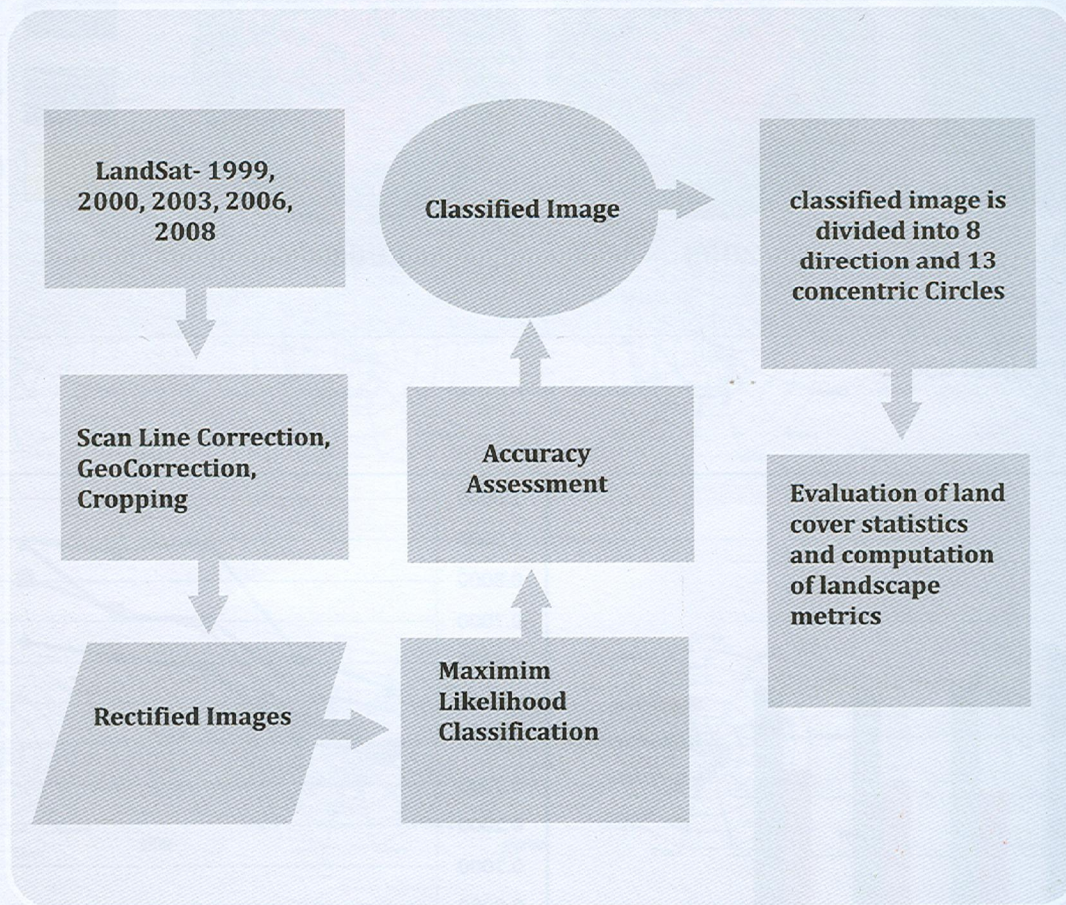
LandSat- 1999, 2000, 2003, 2006, 2008

Scan Line Correction, GeoCorrection, Cropping

Rectified Images

Maximim Likelihood Classification

Accuracy Assessment

Classified Image

classified image is divided into 8 direction and 13 concentric Circles

Evaluation of land cover statistics and computation of landscape metrics